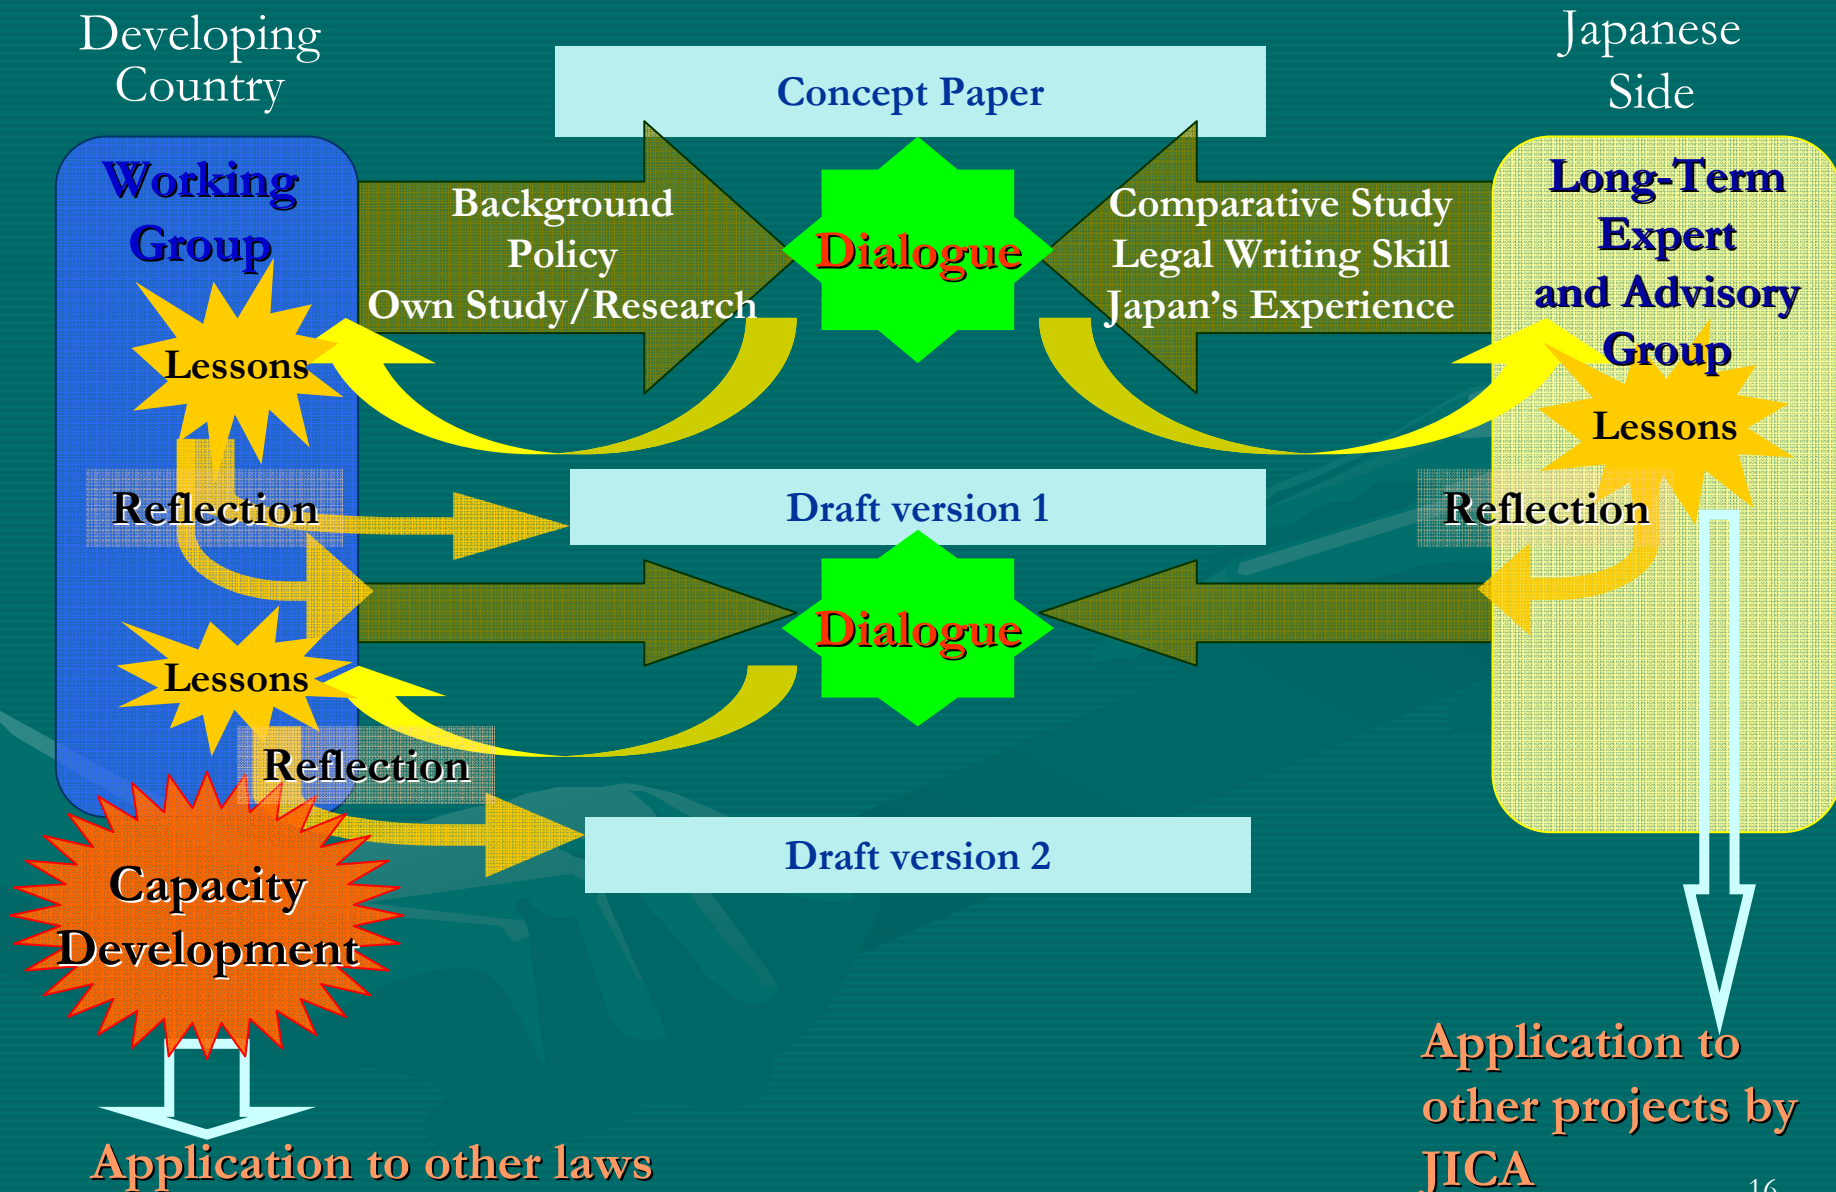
Developing Country

Japanese Side

Concept Paper

Working Group

Background
Policy
Own Study/Research

Dialogue

Comparative Study
Legal Writing Skill
Japan's Experience

Long-Term Expert and Advisory Group

Lessons

Lessons

Reflection

Draft version 1

Reflection

Dialogue

Lessons

Reflection

Draft version 2

Capacity Development

Application to other laws

Application to other projects by JICA

16